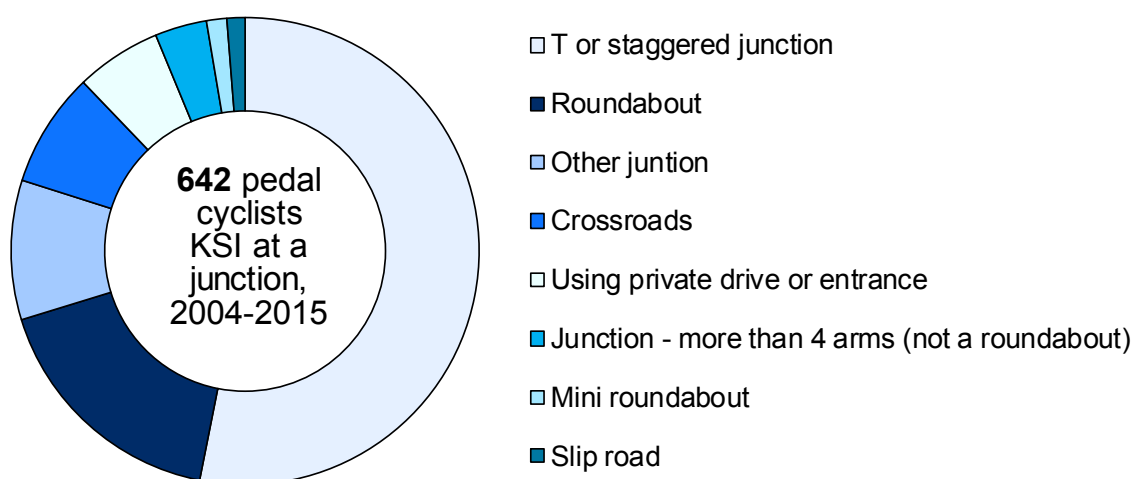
**642** pedal cyclists KSI at a junction, 2004-2015

T or staggered junction

Roundabout

Other juntion

Crossroads

Using private drive or entrance

Junction - more than 4 arms (not a roundabout)

Mini roundabout

Slip road